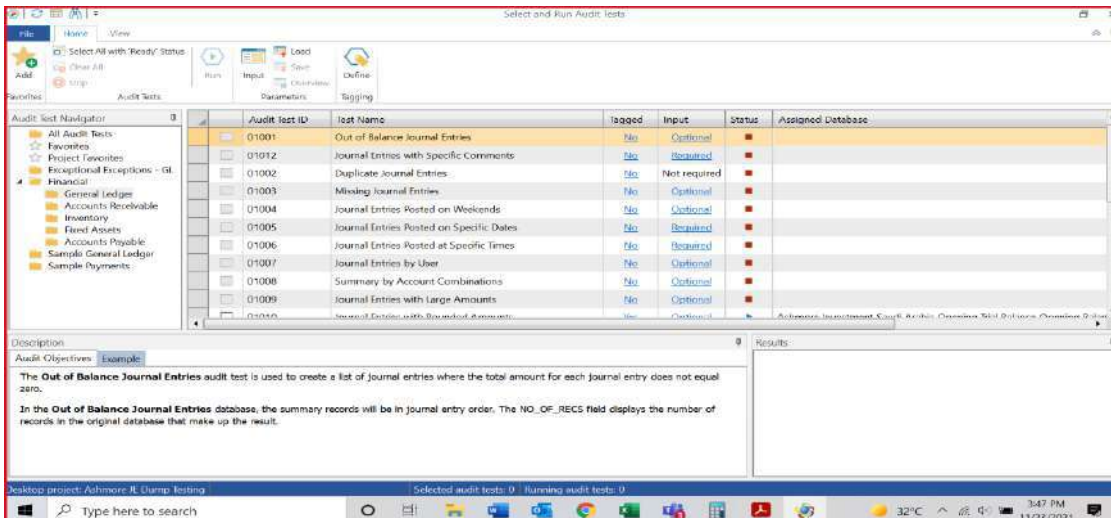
Select and Run Audit Tests

File Home View

Add
Favorites

Select All with 'Ready' Status
Clear All
Stop
Audit Tests

Run

Input
Load
Save
Overview
Parameters

Define
Tagging

Audit Test Navigator
All Audit Tests
Favorites
Project Favorites
Exceptional Exceptions - GL
Financial
General Ledger
Accounts Receivable
Inventory
Fixed Assets
Accounts Payable
Sample General Ledger
Sample Payments

| Audit Test ID | Test Name | Tagged | Input | Status | Assigned Database |
|---|---|---|---|---|---|
| 01001 | Out of Balance Journal Entries | No | Optional | | |
| 01012 | Journal Entries with Specific Comments | No | Required | | |
| 01002 | Duplicate Journal Entries | No | Not required | | |
| 01003 | Missing Journal Entries | No | Optional | | |
| 01004 | Journal Entries Posted on Weekends | No | Optional | | |
| 01005 | Journal Entries Posted on Specific Dates | No | Required | | |
| 01006 | Journal Entries Posted at Specific Times | No | Required | | |
| 01007 | Journal Entries by User | No | Optional | | |
| 01008 | Summary by Account Combinations | No | Optional | | |
| 01009 | Journal Entries with Large Amounts | No | Optional | | |
| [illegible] | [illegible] | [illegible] | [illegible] | | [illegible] |

Description
Audit Objectives Example

The **Out of Balance Journal Entries** audit test is used to create a list of journal entries where the total amount for each journal entry does not equal zero.

In the **Out of Balance Journal Entries** database, the summary records will be in journal entry order. The NO_OF_RECS field displays the number of records in the original database that make up the result.

Results

Desktop project: Ashmore JE Dump Testing
Selected audit tests: 0 Running audit tests: 0

Type here to search
32°C
3:47 PM
11/23/2021